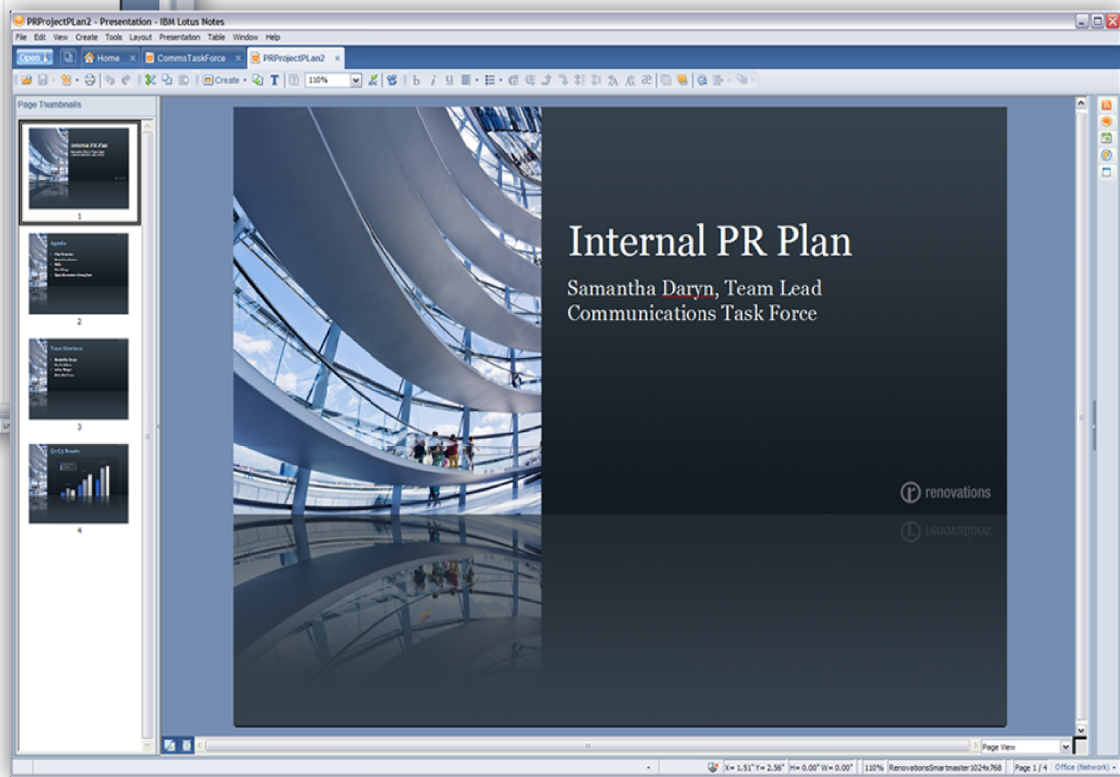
PRProjectPLan2 - Presentation - IBM Lotus Notes

File Edit View Create Tools Layout Presentation Table Window Help

Open Home CommsTaskForce PRProjectPLan2

Create 110%

Page Thumbnails

1

Agenda

2

Team Members

3

Q4 Results

4

Internal PR Plan

Samantha Daryn, Team Lead
Communications Task Force

renovations

Page View

X= 1.51" Y= 2.56" H= 0.00" W= 0.00" 110% RenovationsSmartmaster1024x768 Page 1 / 4 Office (Network)